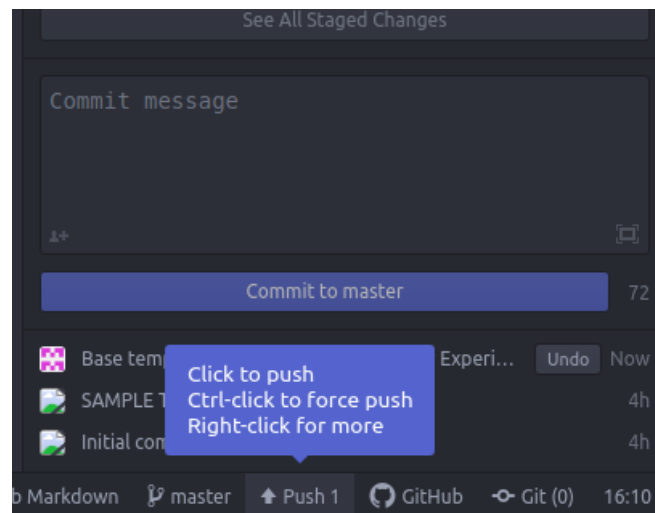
See All Staged Changes

Commit message

Commit to master

72

Base temp

Experi...

Undo

Now

SAMPLE T

4h

Initial com

4h

Click to push
Ctrl-click to force push
Right-click for more

b Markdown

master

Push 1

GitHub

Git (0)

16:10